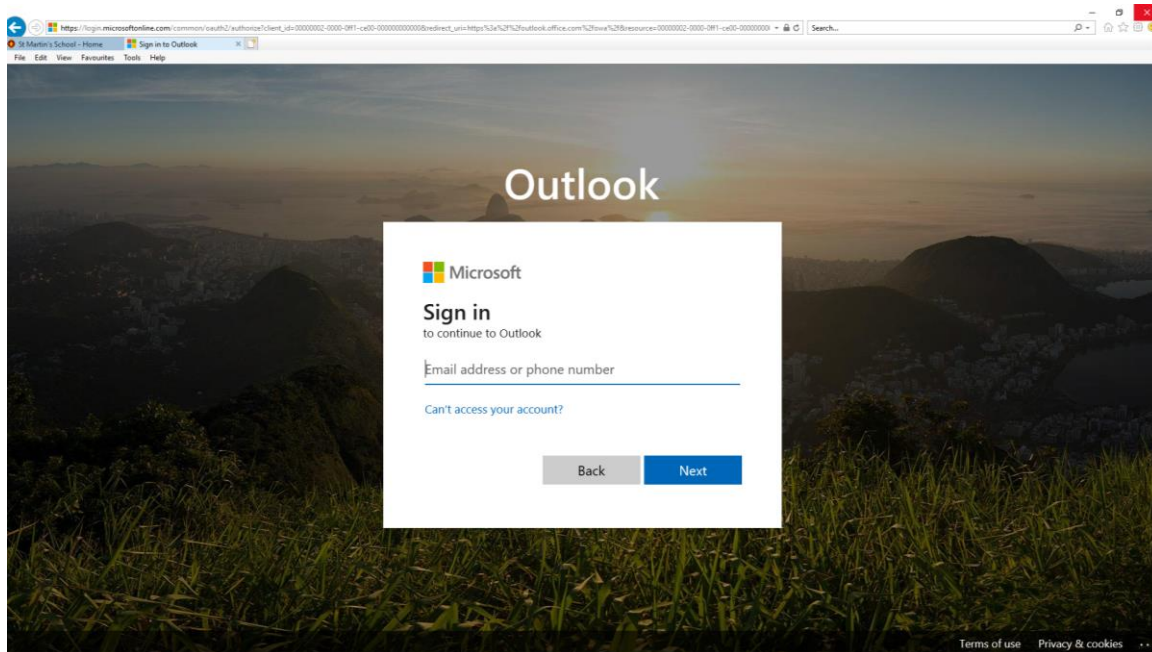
https://login.microsoftonline.com/common/oauth2/authorize?client_id=00000002-0000-0ff1-ce00-000000000000&redirect_uri=https%3a%2f%2foutlook.office.com%2fowa%2f&resource=00000002-0000-0ff1-ce00-00000000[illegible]

Search...

St Martin's School - Home

Sign in to Outlook

File Edit View Favourites Tools Help

Outlook

Microsoft

Sign in

to continue to Outlook

Email address or phone number

Can't access your account?

Back

Next

Terms of use Privacy & cookies ...